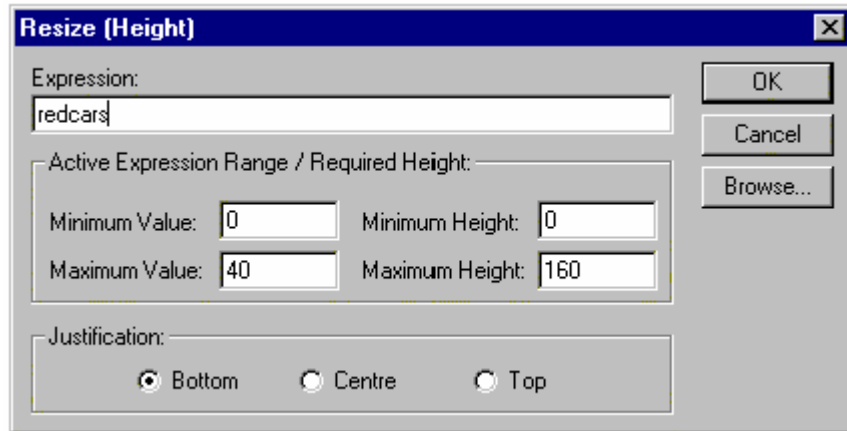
Resize (Height)

Expression:
redcars

OK
Cancel
Browse...

Active Expression Range / Required Height:
Minimum Value: 0
Minimum Height: 0
Maximum Value: 40
Maximum Height: 160

Justification:
Bottom
Centre
Top